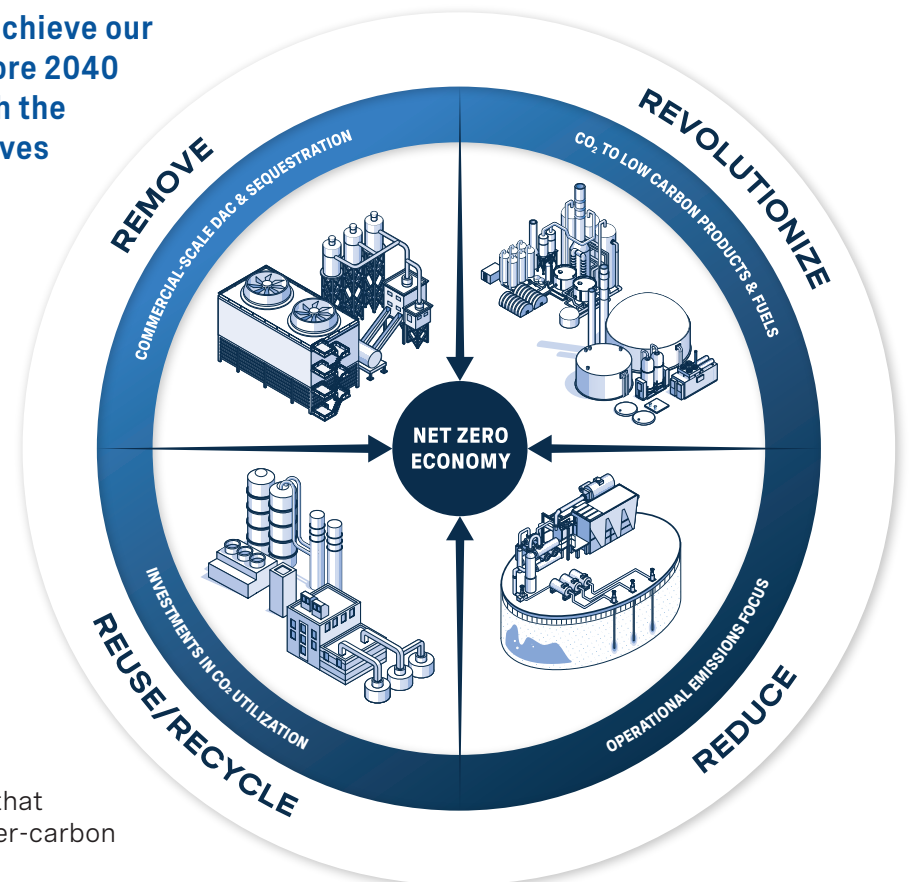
chieve our
ore 2040
n the
ves

REMOVE

COMMERCIAL-SCALE DAC & SEQUESTRATION

REVOLUTIONIZE

$CO_2$ TO LOW CARBON PRODUCTS & FUELS

NET ZERO ECONOMY

INVESTMENTS IN $CO_2$ UTILIZATION

REUSE/RECYCLE

OPERATIONAL EMISSIONS FOCUS

REDUCE

that
er-carbon